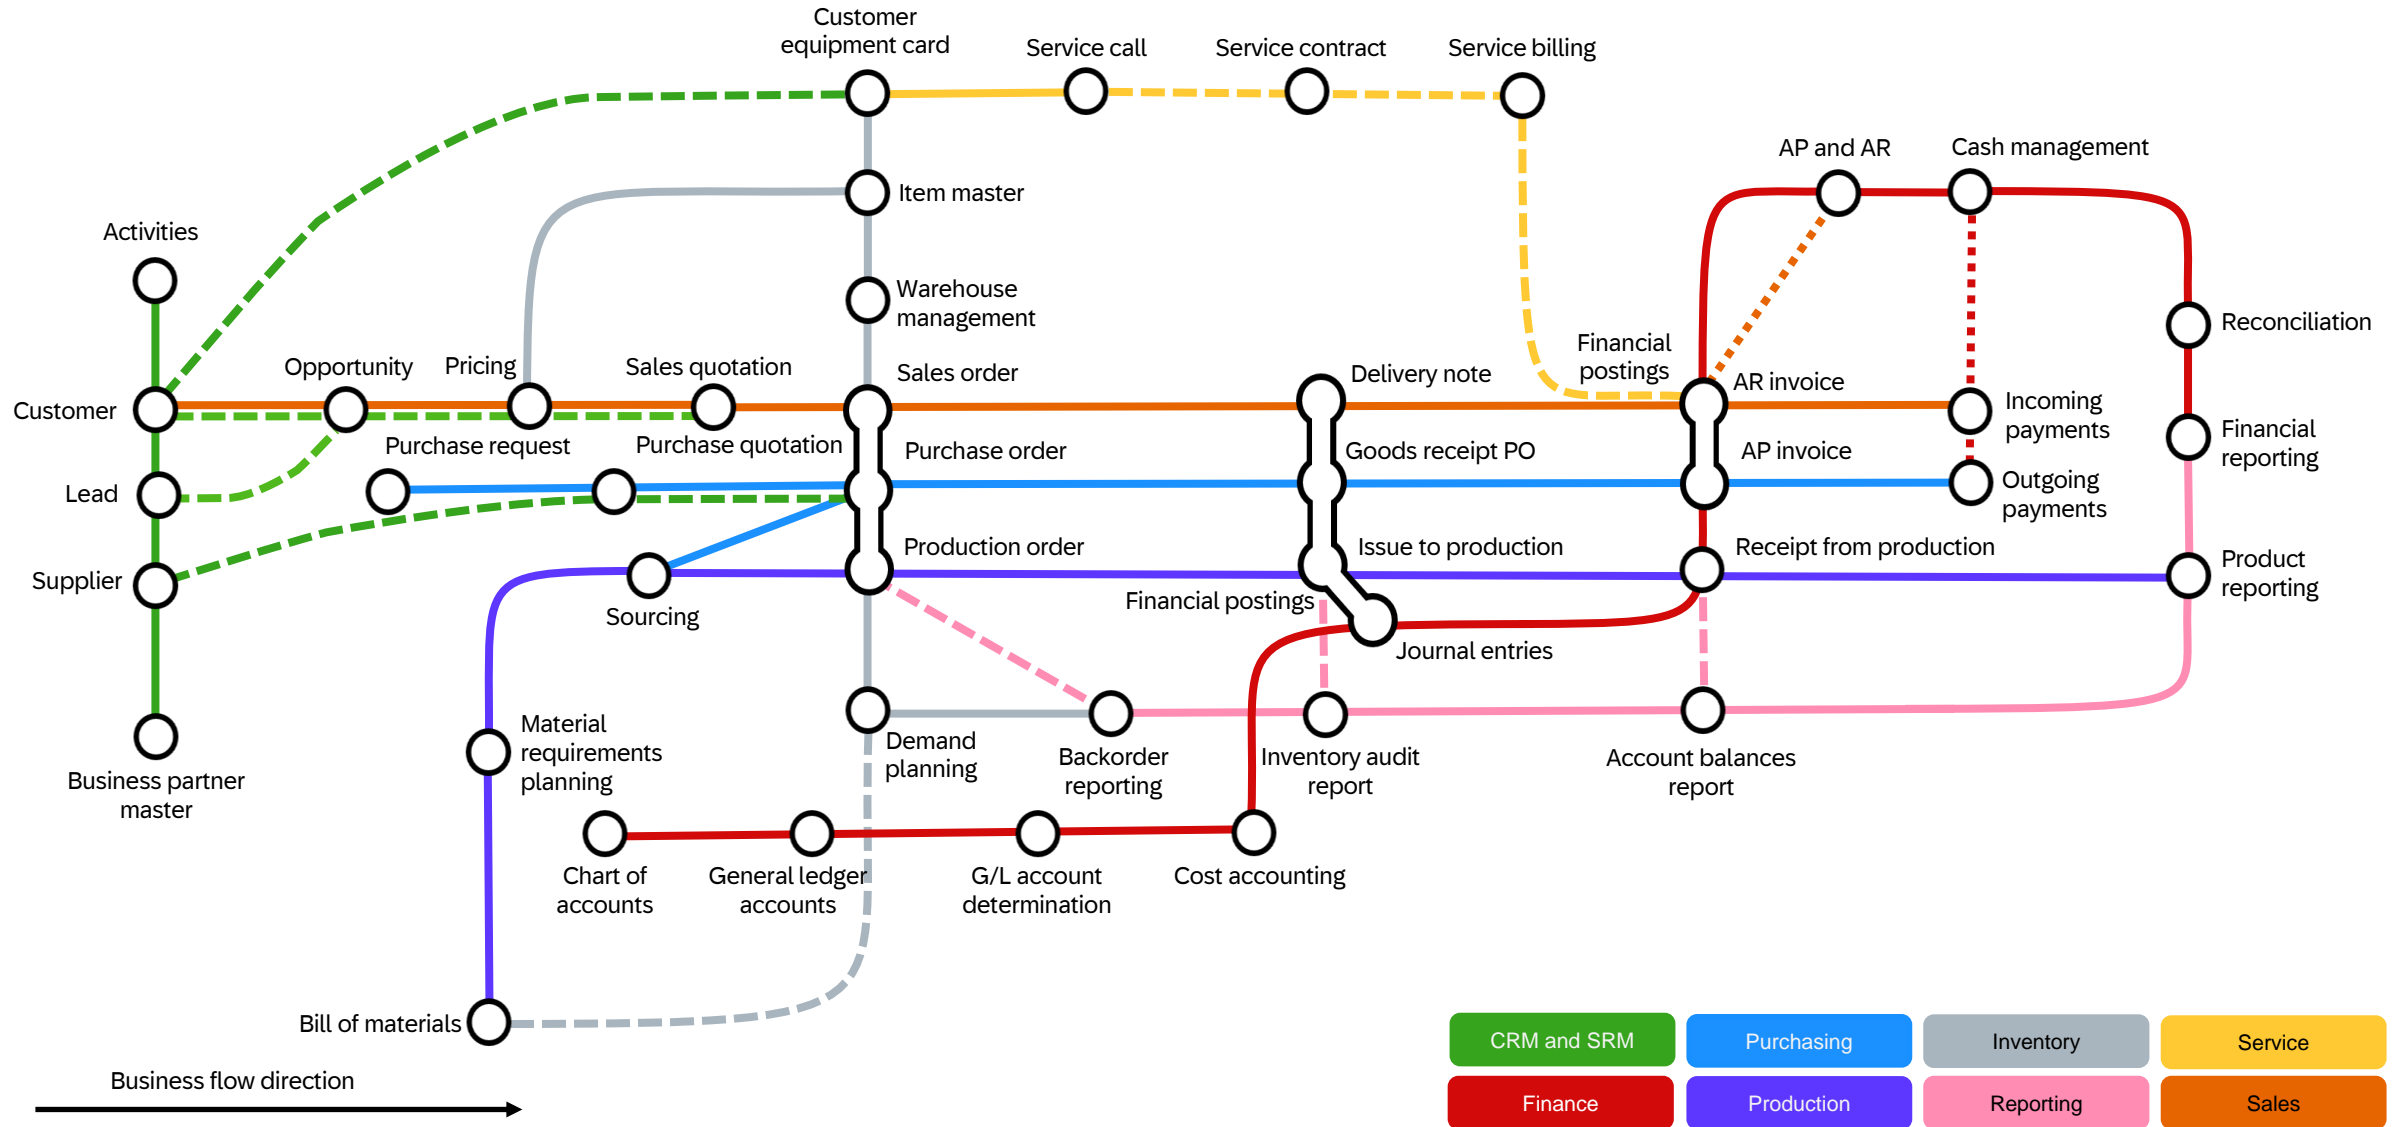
Customer equipment card

Service call

Service contract

Service billing

Item master

AP and AR

Cash management

Activities

Warehouse management

Reconciliation

Financial postings

Opportunity

Pricing

Sales quotation

Sales order

Delivery note

AR invoice

Customer

Incoming payments

Purchase request

Purchase quotation

Purchase order

Goods receipt PO

AP invoice

Financial reporting

Lead

Outgoing payments

Supplier

Production order

Issue to production

Receipt from production

Product reporting

Sourcing

Financial postings

Journal entries

Material requirements planning

Demand planning

Backorder reporting

Inventory audit report

Account balances report

Business partner master

Chart of accounts

General ledger accounts

G/L account determination

Cost accounting

Bill of materials

Business flow direction

| CRM and SRM | Purchasing | Inventory | Service |
|---|---|---|---|
| Finance | Production | Reporting | Sales |